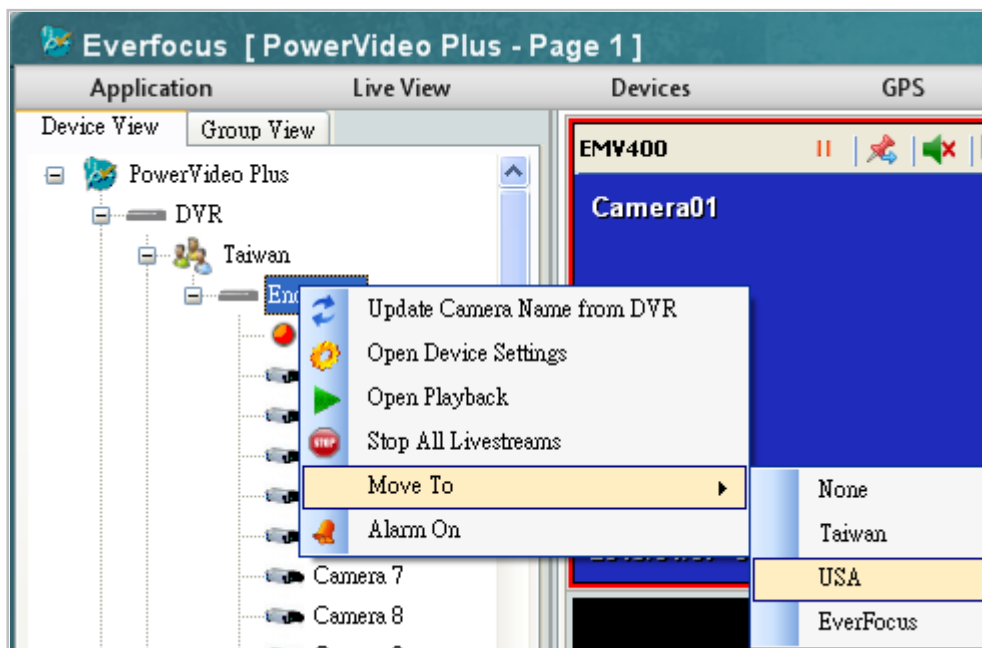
Everfocus [ PowerVideo Plus - Page 1 ]

Application
Live View
Devices
GPS

Device View
Group View

PowerVideo Plus
DVR
Taiwan
En

Update Camera Name from DVR
Open Device Settings
Open Playback
Stop All Livestreams
Move To
Alarm On

Camera 7
Camera 8

EMV400
Camera01

None
Taiwan
USA
EverFocus